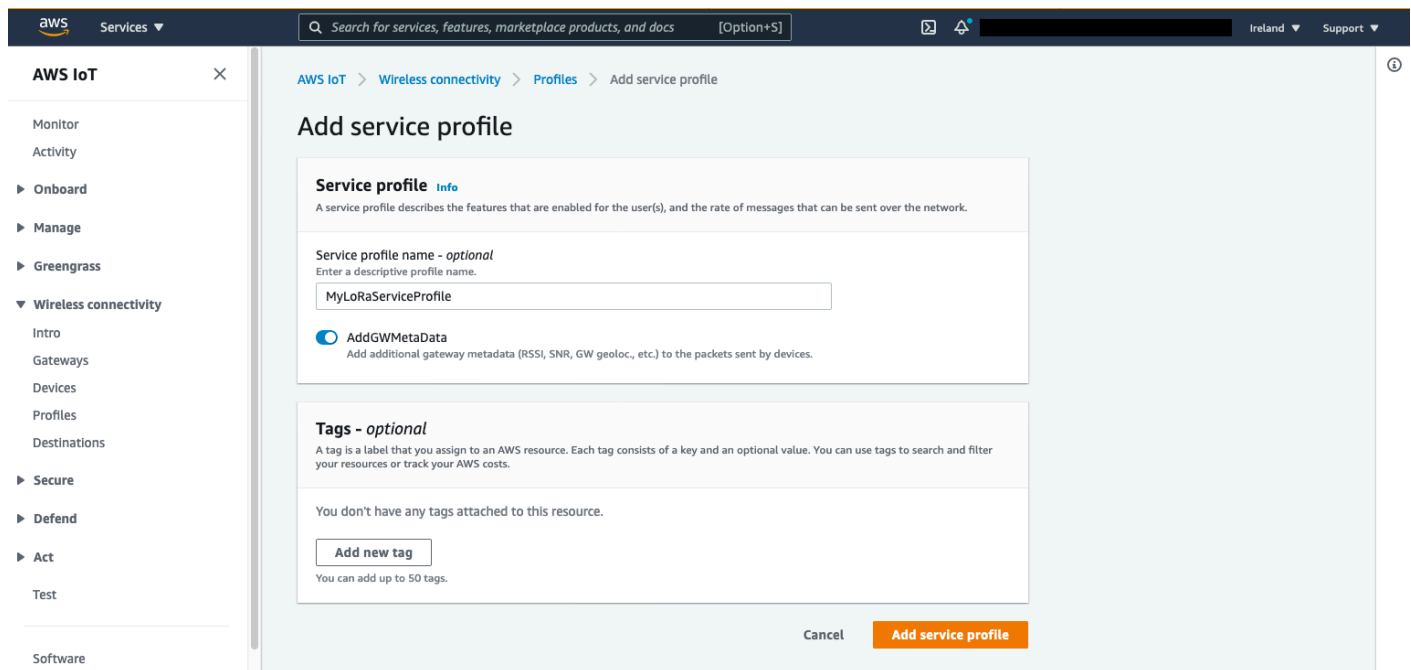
aws Services ▼

Search for services, features, marketplace products, and docs [Option+S]

Ireland ▼ Support ▼

AWS IoT

Monitor
Activity
▶ Onboard
▶ Manage
▶ Greengrass
▼ Wireless connectivity
Intro
Gateways
Devices
Profiles
Destinations
▶ Secure
▶ Defend
▶ Act
Test

Software

AWS IoT > Wireless connectivity > Profiles > Add service profile

Add service profile

Service profile Info
A service profile describes the features that are enabled for the user(s), and the rate of messages that can be sent over the network.

Service profile name - optional
Enter a descriptive profile name.
MyLoRaServiceProfile

AddGWMetaData
Add additional gateway metadata (RSSI, SNR, GW geoloc., etc.) to the packets sent by devices.

Tags - optional
A tag is a label that you assign to an AWS resource. Each tag consists of a key and an optional value. You can use tags to search and filter your resources or track your AWS costs.

You don't have any tags attached to this resource.

Add new tag
You can add up to 50 tags.

Cancel Add service profile